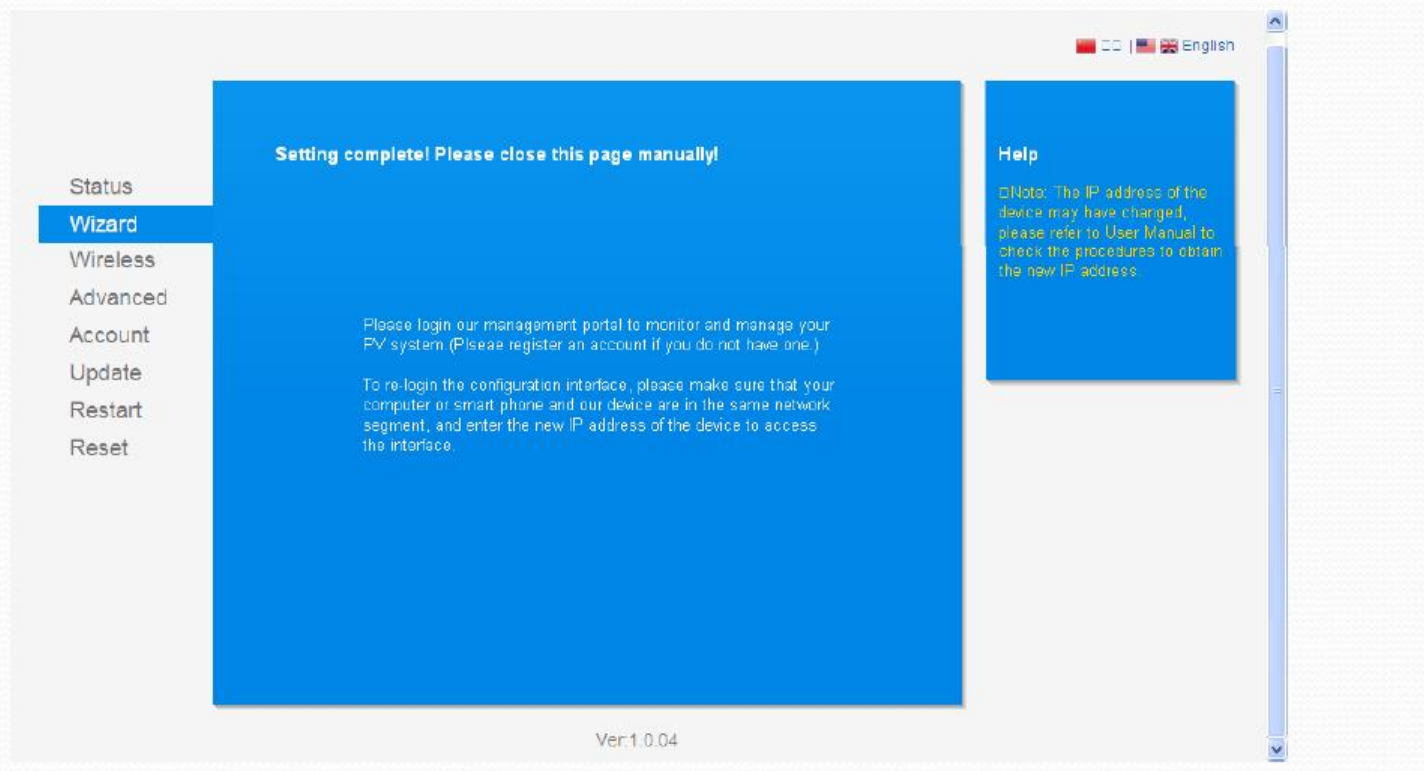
□□ | English

Status
Wizard
Wireless
Advanced
Account
Update
Restart
Reset

Setting complete! Please close this page manually!

Please login our management portal to monitor and manage your PV system (Plseae register an account if you do not have one.)

To re-login the configuration interface, please make sure that your computer or smart phone and our device are in the same network segment, and enter the new IP address of the device to access the interface.

Help

□Note: The IP address of the device may have changed, please refer to User Manual to check the procedures to obtain the new IP address.

Ver:1.0.04